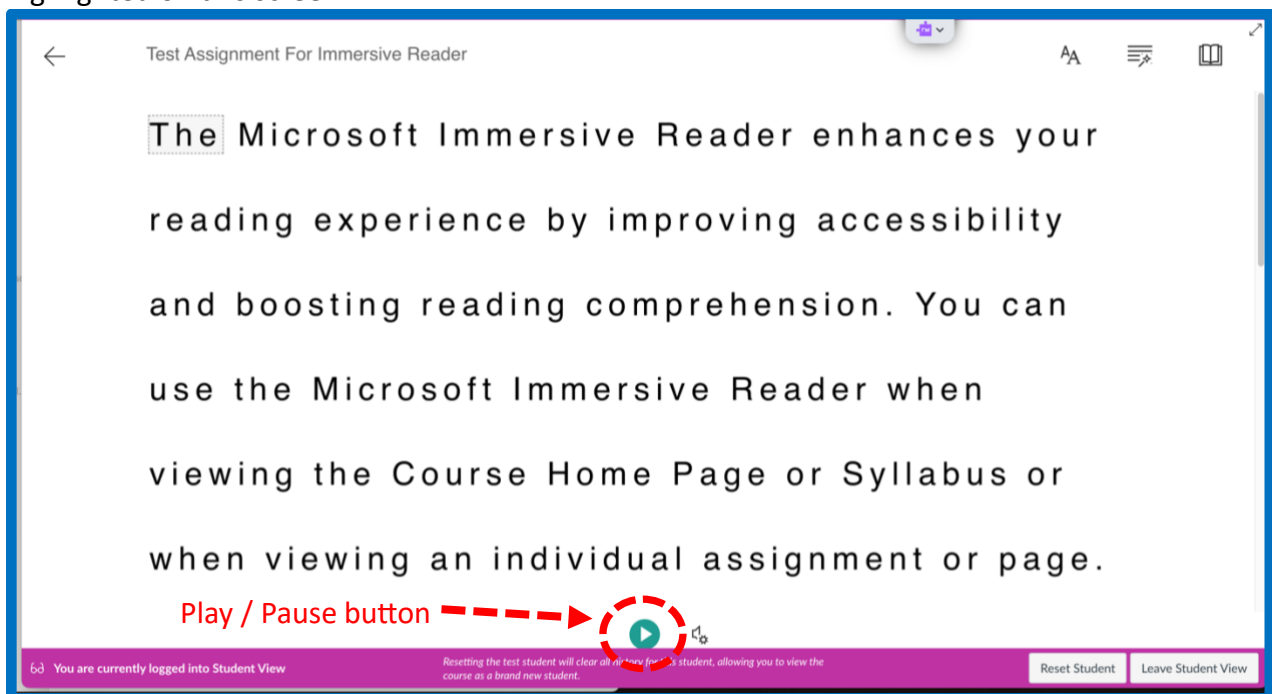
Test Assignment For Immersive Reader

The Microsoft Immersive Reader enhances your reading experience by improving accessibility and boosting reading comprehension. You can use the Microsoft Immersive Reader when viewing the Course Home Page or Syllabus or when viewing an individual assignment or page.

Play / Pause button

You are currently logged into Student View

Resetting the test student will clear all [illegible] student, allowing you to view the course as a brand new student.

Reset Student

Leave Student View